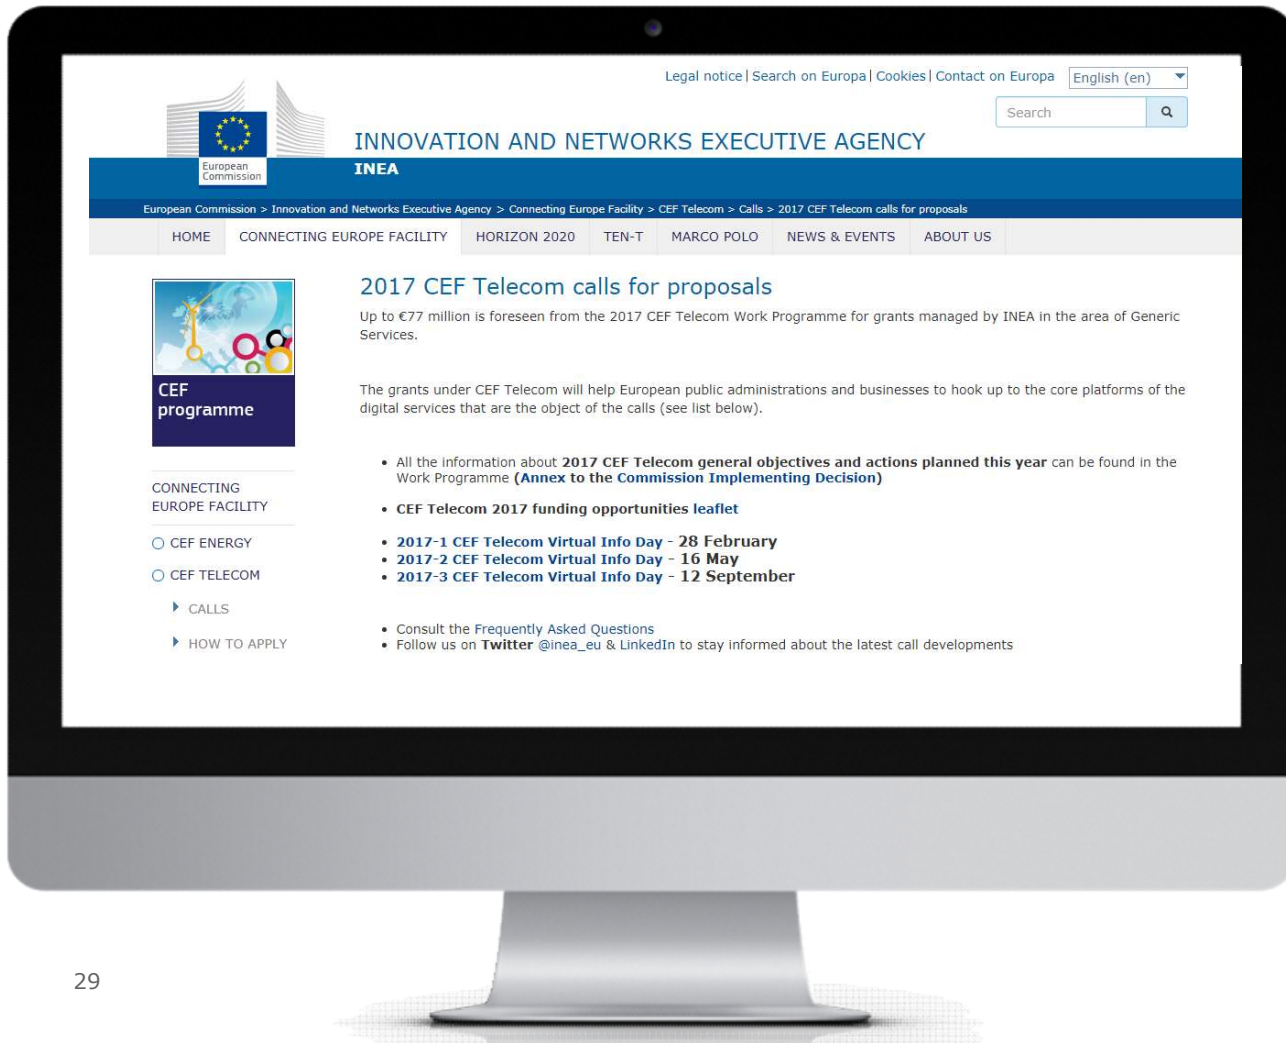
Legal notice | Search on Europa | Cookies | Contact on Europa English (en)

Search

European Commission

INNOVATION AND NETWORKS EXECUTIVE AGENCY

INEA

European Commission > Innovation and Networks Executive Agency > Connecting Europe Facility > CEF Telecom > Calls > 2017 CEF Telecom calls for proposals

HOME | CONNECTING EUROPE FACILITY | HORIZON 2020 | TEN-T | MARCO POLO | NEWS & EVENTS | ABOUT US

CEF programme

CONNECTING EUROPE FACILITY

CEF ENERGY

CEF TELECOM

CALLS

HOW TO APPLY

2017 CEF Telecom calls for proposals

Up to €77 million is foreseen from the 2017 CEF Telecom Work Programme for grants managed by INEA in the area of Generic Services.

The grants under CEF Telecom will help European public administrations and businesses to hook up to the core platforms of the digital services that are the object of the calls (see list below).

- All the information about **2017 CEF Telecom general objectives and actions planned this year** can be found in the Work Programme **(Annex to the Commission Implementing Decision)**

- **CEF Telecom 2017 funding opportunities leaflet**

- **2017-1 CEF Telecom Virtual Info Day - 28 February**
- **2017-2 CEF Telecom Virtual Info Day - 16 May**
- **2017-3 CEF Telecom Virtual Info Day - 12 September**

- Consult the Frequently Asked Questions
- Follow us on **Twitter** @inea_eu & LinkedIn to stay informed about the latest call developments

29